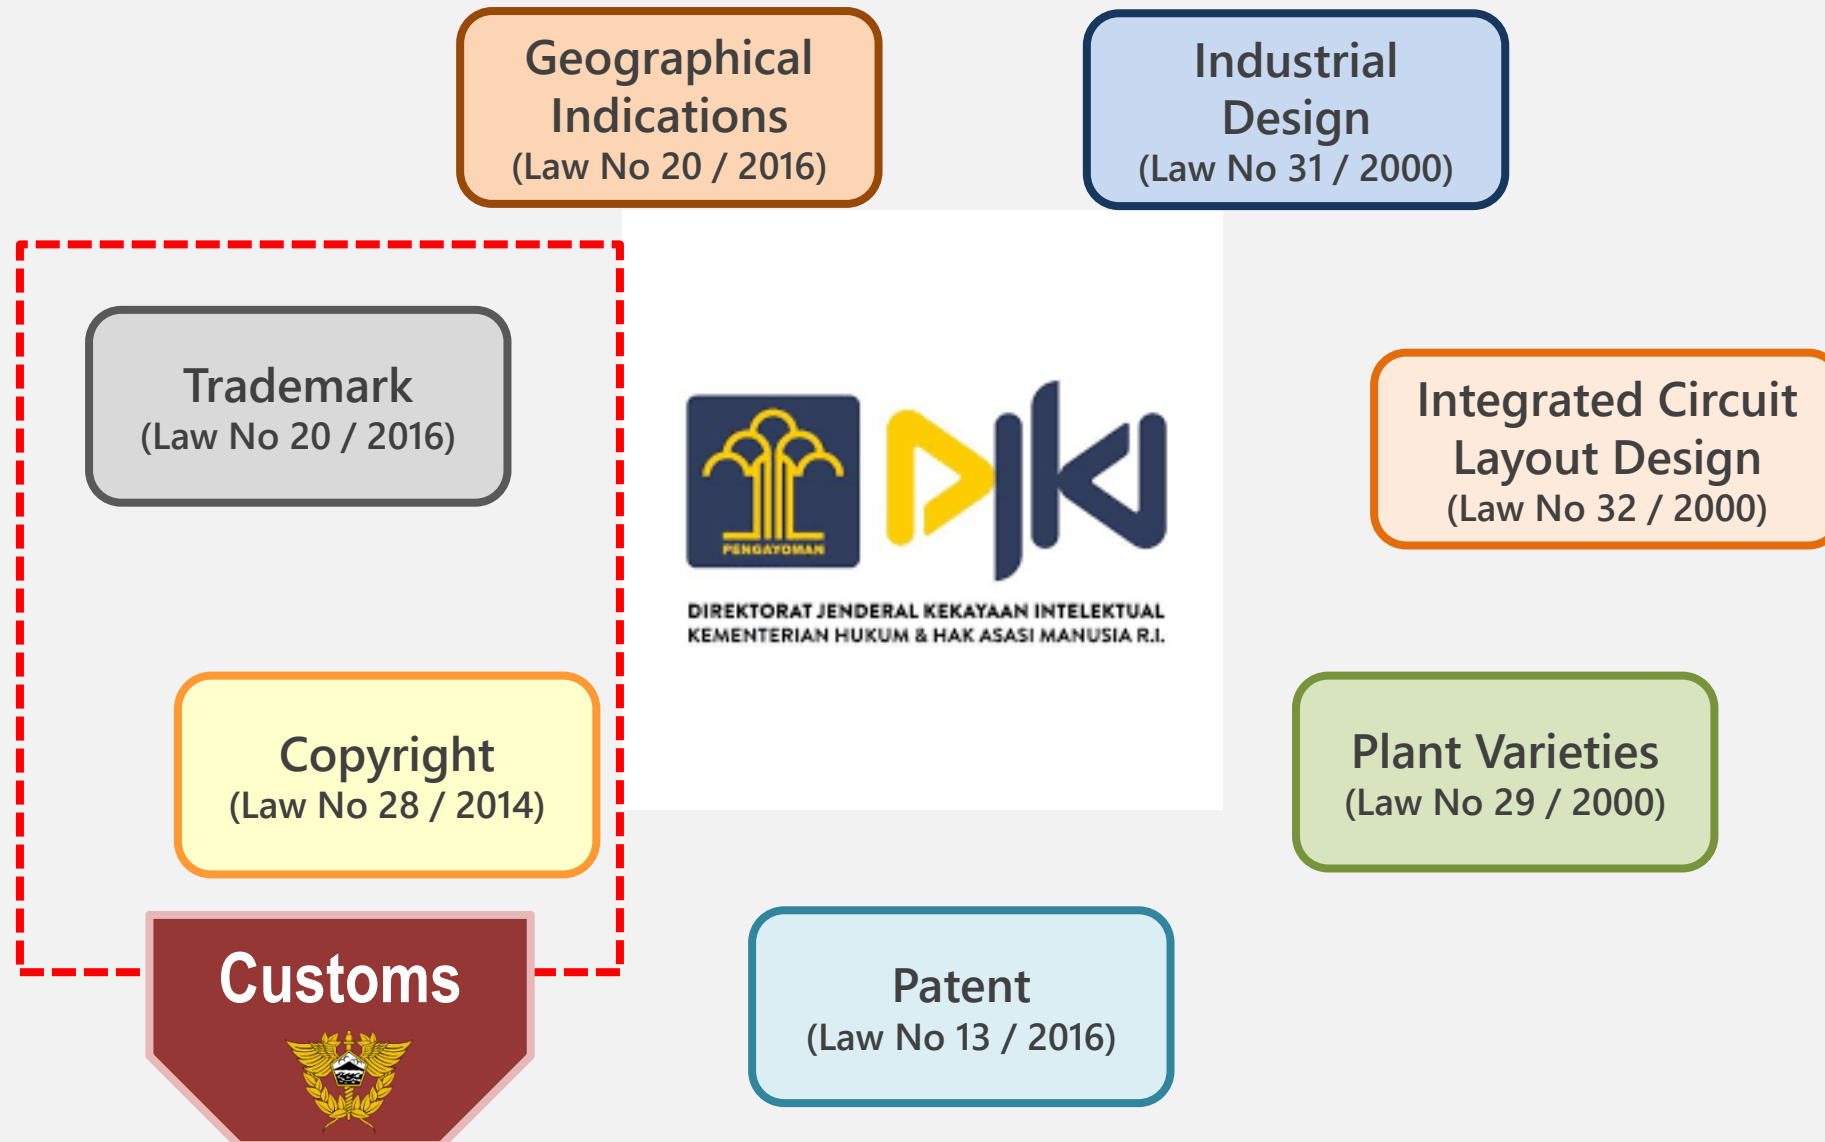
Geographical Indications
(Law No 20 / 2016)

Industrial Design
(Law No 31 / 2000)

Trademark
(Law No 20 / 2016)

PENGAYOMAN

DJKI

DIREKTORAT JENDERAL KEKAYAAN INTELEKTUAL
KEMENTERIAN HUKUM & HAK ASASI MANUSIA R.I.

Integrated Circuit Layout Design
(Law No 32 / 2000)

Copyright
(Law No 28 / 2014)

Plant Varieties
(Law No 29 / 2000)

Customs

Patent
(Law No 13 / 2016)